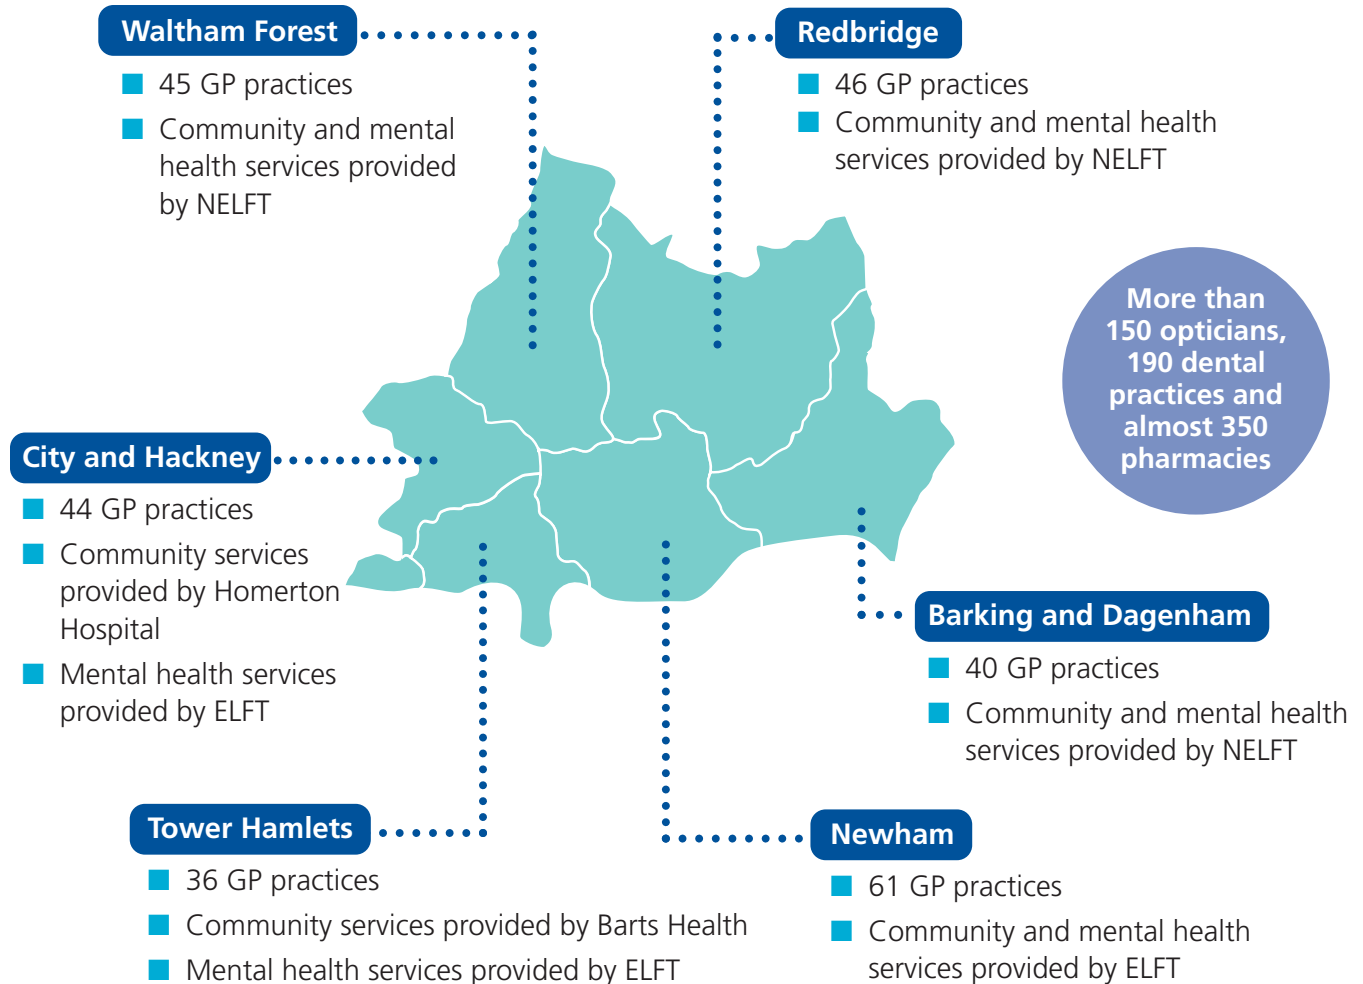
Waltham Forest
45 GP practices
Community and mental health services provided by NELFT

Redbridge
46 GP practices
Community and mental health services provided by NELFT

More than 150 opticians, 190 dental practices and almost 350 pharmacies

City and Hackney
44 GP practices
Community services provided by Homerton Hospital
Mental health services provided by ELFT

Barking and Dagenham
40 GP practices
Community and mental health services provided by NELFT

Tower Hamlets
36 GP practices
Community services provided by Barts Health
Mental health services provided by ELFT

Newham
61 GP practices
Community and mental health services provided by ELFT